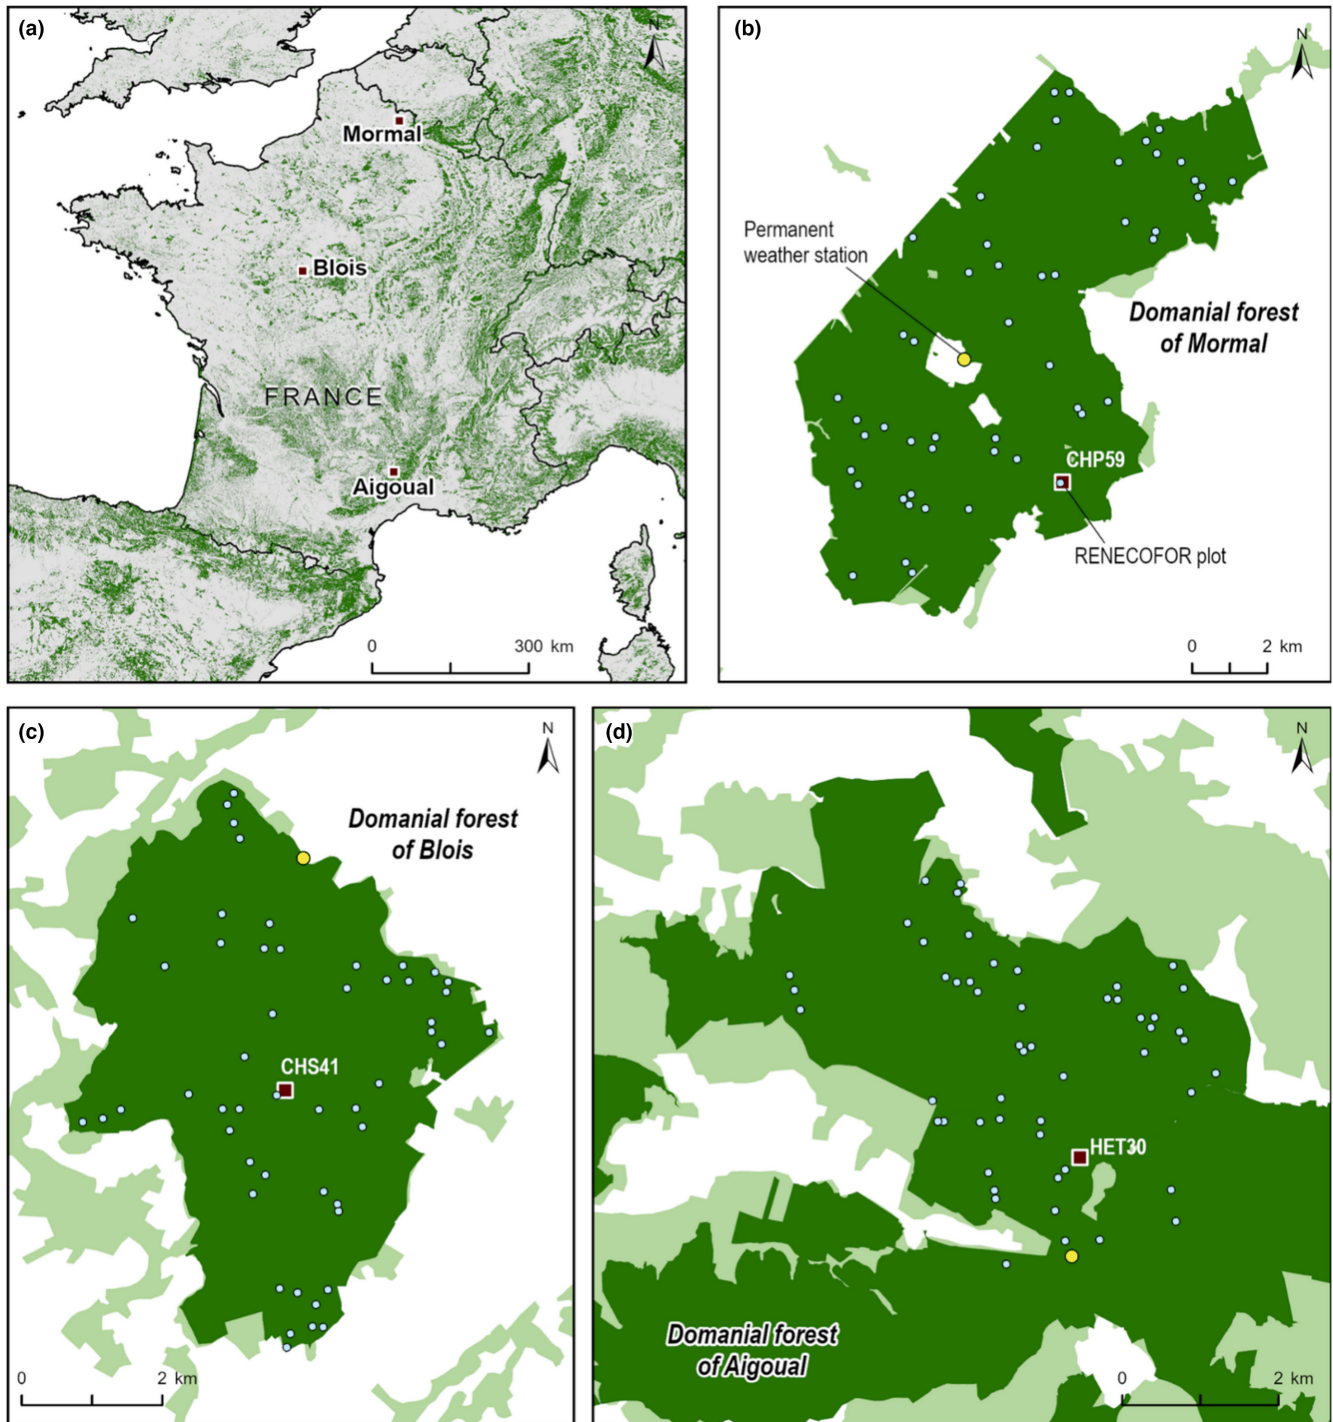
(a)

N

Mormal

Blois

FRANCE

Aigoual

0 300 km

(b)

N

Permanent weather station

Domanial forest of Mormal

CHP59

RENECOFOR plot

0 2 km

(c)

N

Domanial forest of Blois

CHS41

0 2 km

(d)

N

HET30

Domanial forest of Aigoual

0 2 km